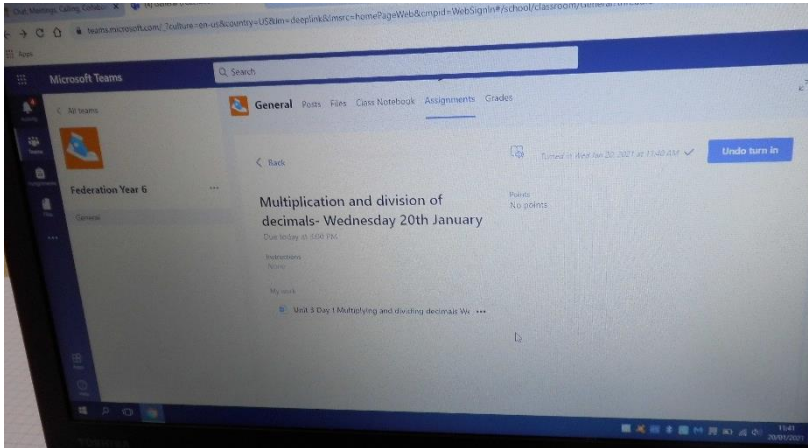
Chat, Meetings, Calling, Collab... ×

teams.microsoft.com/_?culture=en-us&country=US&lm=deeplink&lmsrc=homePageWeb&cmpid=WebSignIn#/school/classroom/General

Apps

Microsoft Teams

Search

All teams

Federation Year 6

General

General Posts Files Class Notebook Assignments Grades

Back

Turned in (late) Jan 20, 2021 at 11:40 AM ✓

Undo turn in

Multiplication and division of decimals- Wednesday 20th January

Due today at 4:00 PM

Points
No points

Instructions
None

My work

Unit 3 Day 1 Multiplying and dividing decimals W...

15:41
20/01/2021